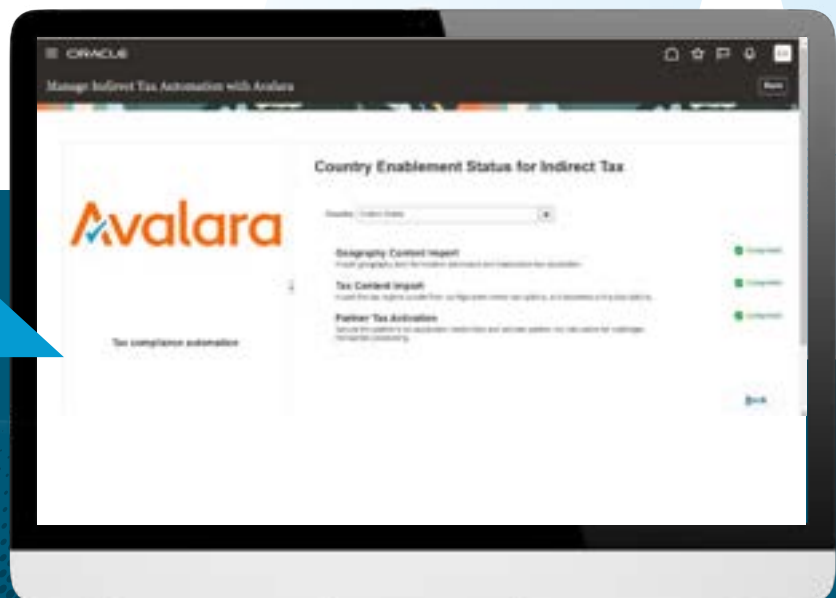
ORACLE

Manage Indirect Tax Automation with Avalara

Done

Avalara

Tax compliance automation

Country Enablement Status for Indirect Tax

Country United States

Geography Content Import
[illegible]

Completed

Tax Content Import
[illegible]

Completed

Partner Tax Activation
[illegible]

Completed

Back